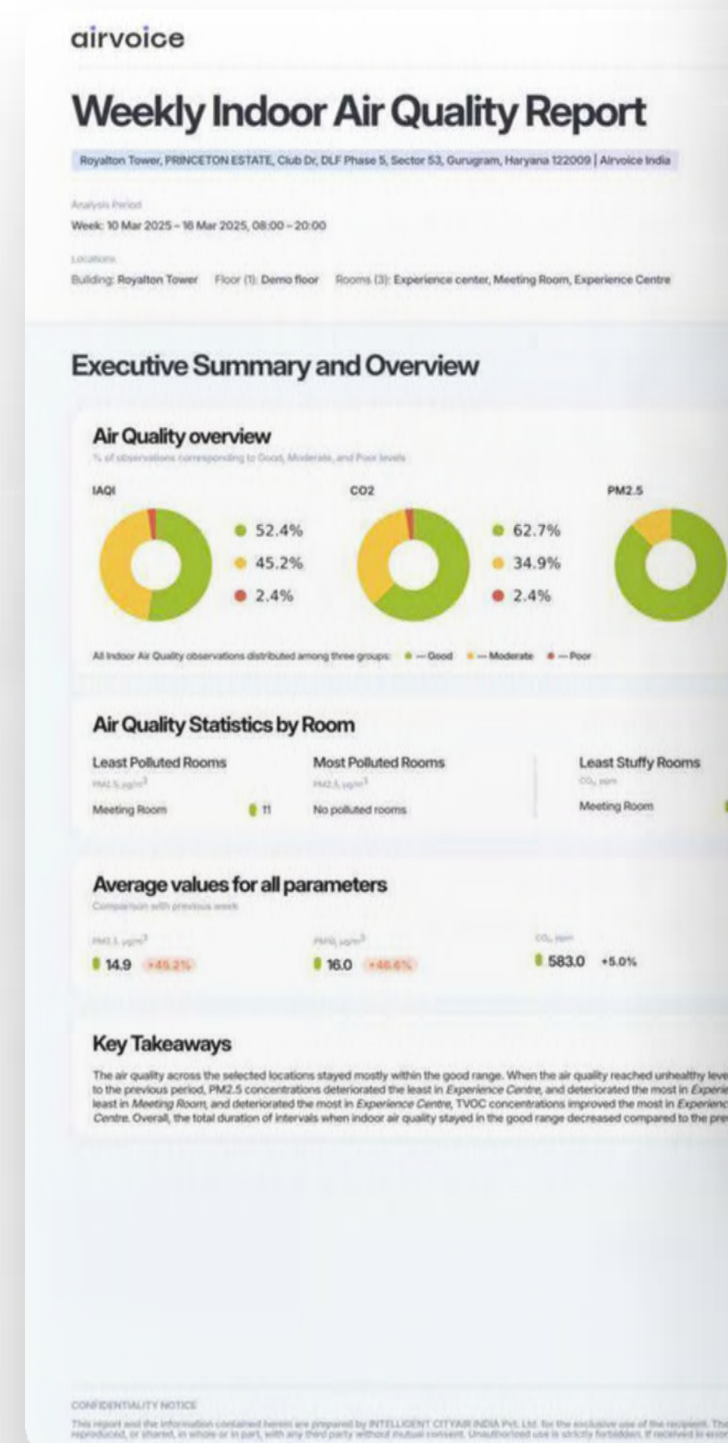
airvoice

Weekly Indoor Air Quality Report

Royalton Tower, PRINCETON ESTATE, Club Dr, DLF Phase 5, Sector 53, Gurugram, Haryana 122009 | Airvoice India

Analysis Period
Week: 10 Mar 2025 – 16 Mar 2025, 08:00 – 20:00

Locations
Building: Royalton Tower Floor (1): Demo floor Rooms (3): Experience center, Meeting Room, Experience Centre

Executive Summary and Overview

Air Quality overview
% of observations corresponding to Good, Moderate, and Poor levels

IAQI
52.4%
45.2%
2.4%

CO2
62.7%
34.9%
2.4%

PM2.5

All Indoor Air Quality observations distributed among three groups: — Good — Moderate — Poor

Air Quality Statistics by Room

Least Polluted Rooms
PM2.5, µg/m³
Meeting Room 11

Most Polluted Rooms
PM2.5, µg/m³
No polluted rooms

Least Stuffy Rooms
$CO_2$, ppm
Meeting Room

Average values for all parameters
Comparison with previous week

PM2.5, µg/m³
14.9 +45.2%

PM10, µg/m³
16.0 +46.6%

$CO_2$, ppm
583.0 +5.0%

Key Takeaways

The air quality across the selected locations stayed mostly within the good range. When the air quality reached unhealthy leve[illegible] to the previous period, PM2.5 concentrations deteriorated the least in Experience Centre, and deteriorated the most in Experi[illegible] least in Meeting Room, and deteriorated the most in Experience Centre. TVOC concentrations improved the most in Experienc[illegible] Centre. Overall, the total duration of intervals when indoor air quality stayed in the good range decreased compared to the pre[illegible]

CONFIDENTIALITY NOTICE
This report and the information contained herein are prepared by INTELLIGENT CITYAIR INDIA Pvt. Ltd. for the exclusive use of the recipient. Th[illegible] reproduced, or shared, in whole or in part, with any third party without mutual consent. Unauthorized use is strictly forbidden. If received in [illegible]